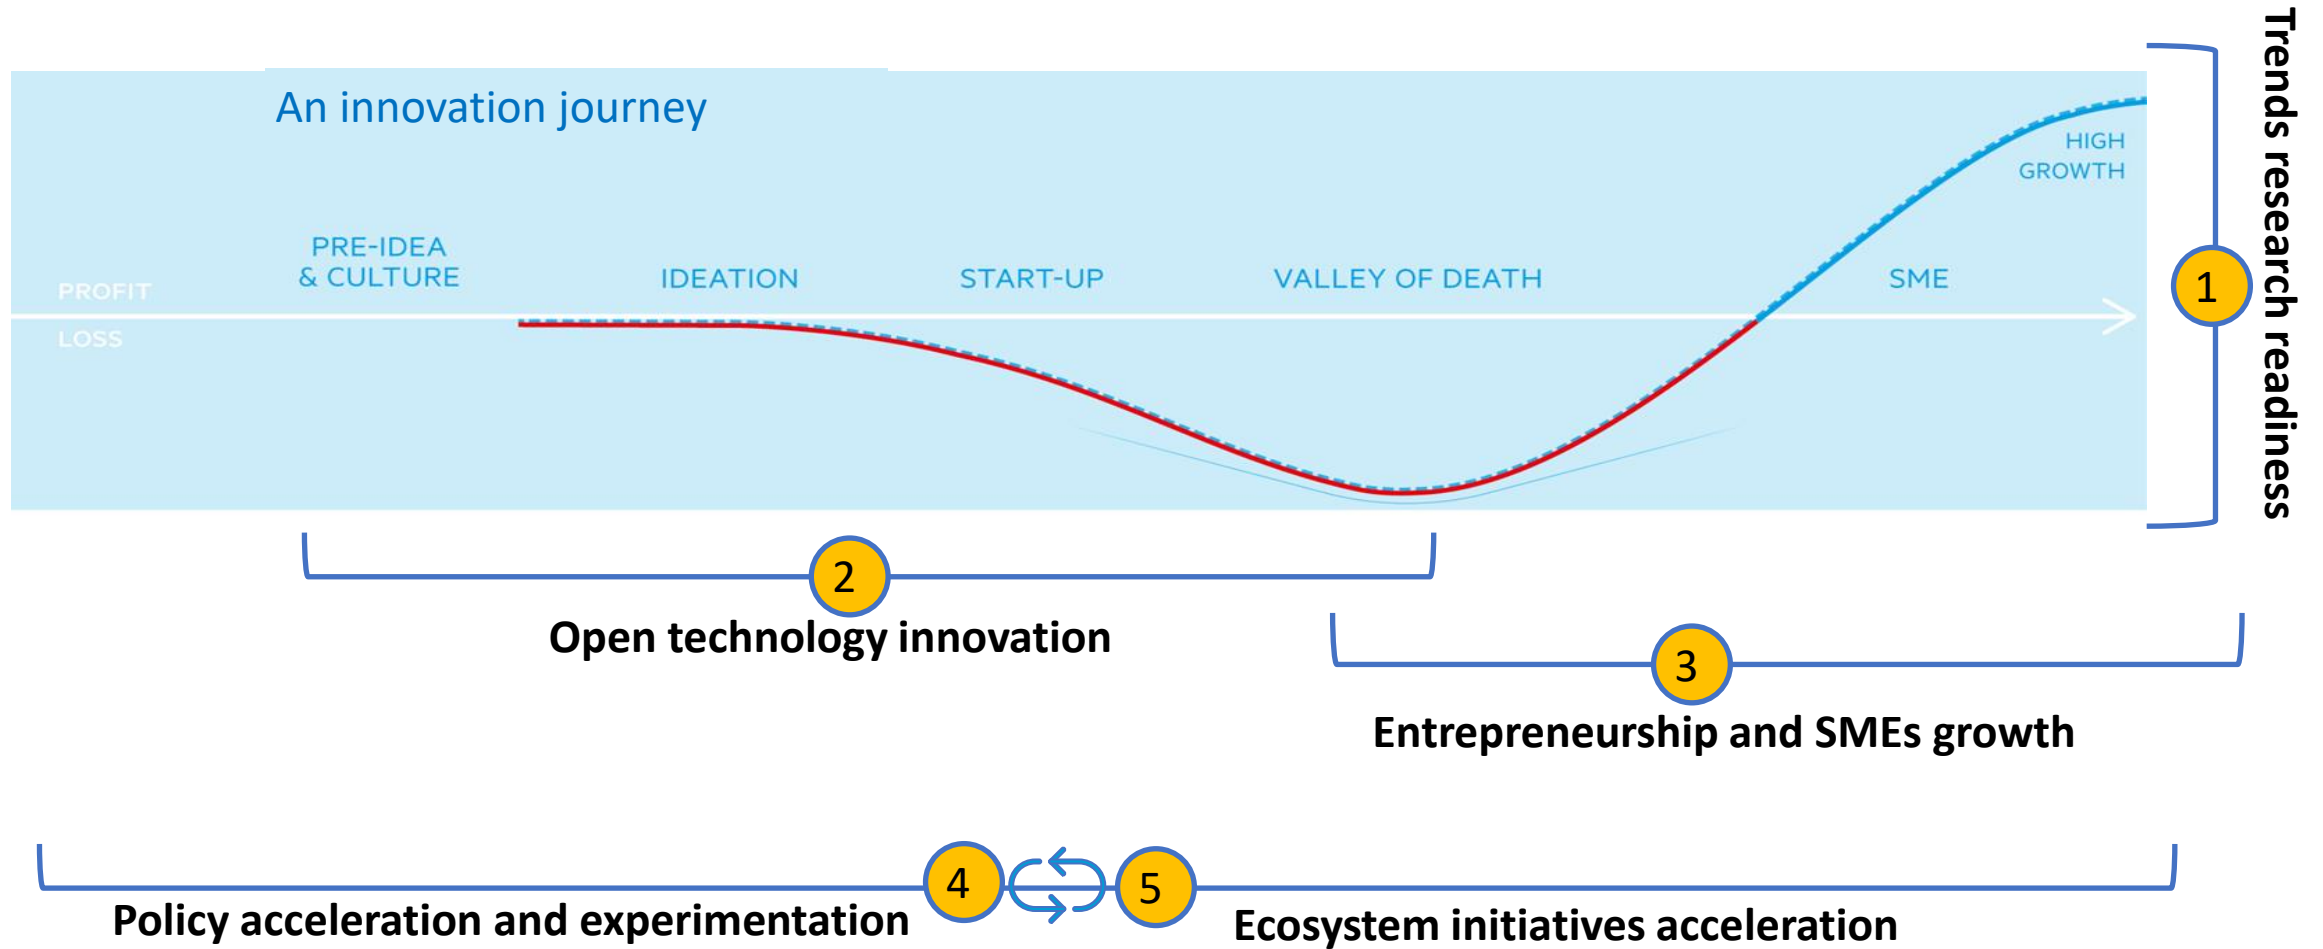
An innovation journey

HIGH GROWTH

PRE-IDEA & CULTURE

PROFIT

LOSS

IDEATION

START-UP

VALLEY OF DEATH

SME

1

Trends research readiness

2

Open technology innovation

3

Entrepreneurship and SMEs growth

4

5

Policy acceleration and experimentation

Ecosystem initiatives acceleration